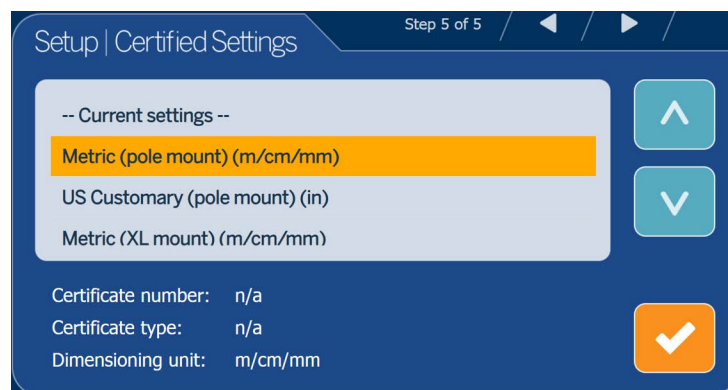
Setup | Certified Settings

Step 5 of 5

-- Current settings --

Metric (pole mount) (m/cm/mm)

US Customary (pole mount) (in)

Metric (XL mount) (m/cm/mm)

Certificate number: n/a

Certificate type: n/a

Dimensioning unit: m/cm/mm